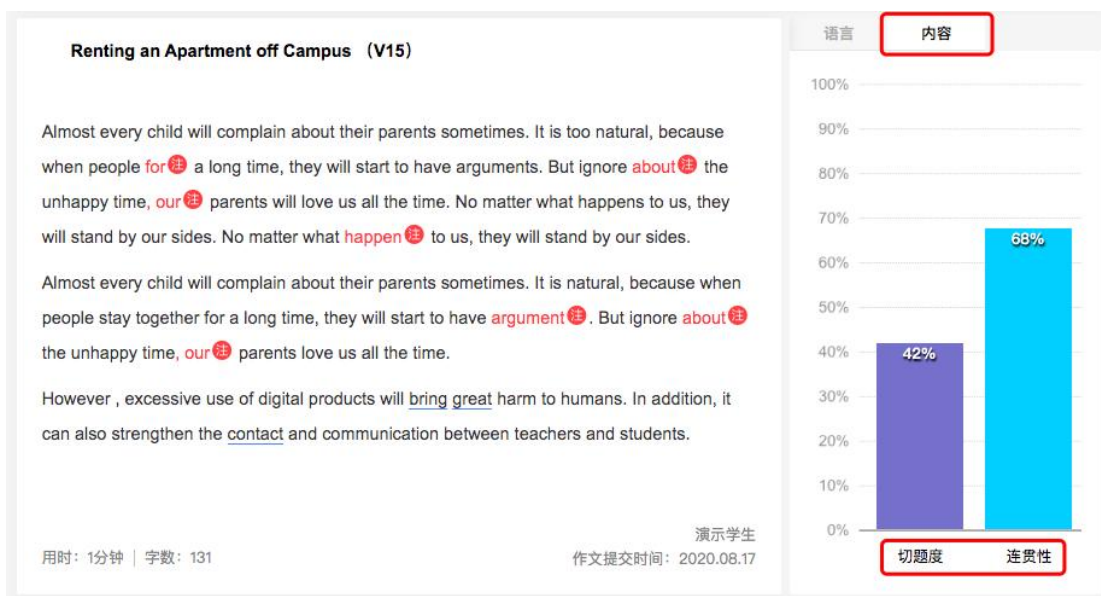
Renting an Apartment off Campus （V15）

Almost every child will complain about their parents sometimes. It is too natural, because when people for 注 a long time, they will start to have arguments. But ignore about 注 the unhappy time, our 注 parents will love us all the time. No matter what happens to us, they will stand by our sides. No matter what happen 注 to us, they will stand by our sides.

Almost every child will complain about their parents sometimes. It is natural, because when people stay together for a long time, they will start to have argument 注. But ignore about 注 the unhappy time, our 注 parents love us all the time.

However , excessive use of digital products will bring great harm to humans. In addition, it can also strengthen the contact and communication between teachers and students.

演示学生

用时：1分钟 | 字数：131

作文提交时间：2020.08.17

语言 内容

100%
90%
80%
70%
60%
50%
40%
30%
20%
10%
0%

42%
68%

切题度 连贯性